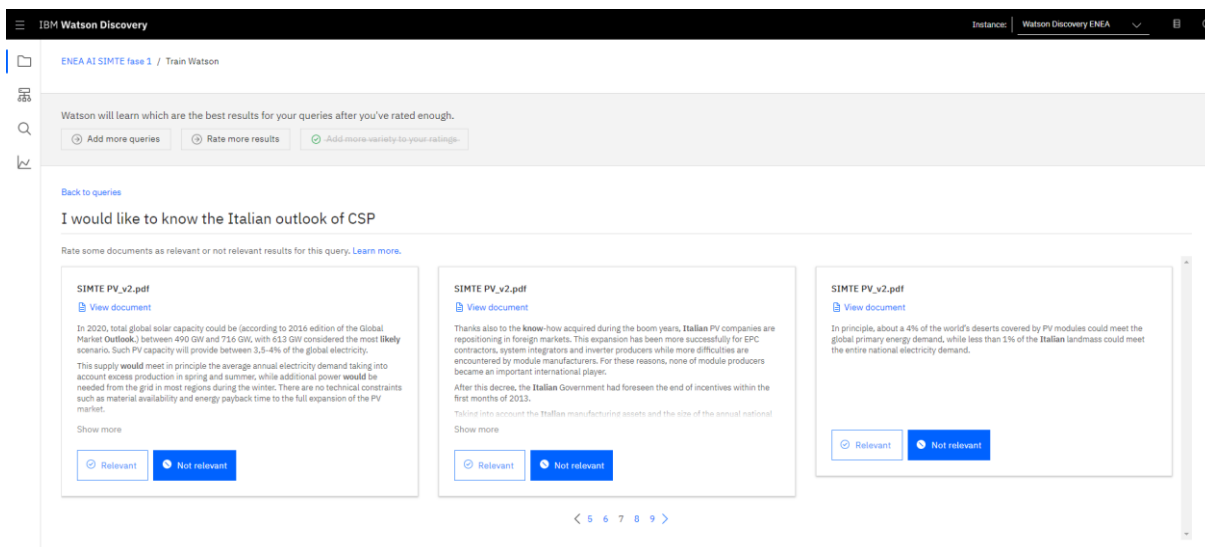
IBM Watson Discovery

Instance: Watson Discovery ENEA

ENEA AI SIMTE fase 1 / Train Watson

Watson will learn which are the best results for your queries after you've rated enough.

Add more queries

Rate more results

Add more variety to your ratings

Back to queries

I would like to know the Italian outlook of CSP

Rate some documents as relevant or not relevant results for this query. Learn more.

SIMTE PV_v2.pdf

View document

In 2020, total global solar capacity could be (according to 2016 edition of the Global Market Outlook,) between 490 GW and 716 GW, with 613 GW considered the most likely scenario. Such PV capacity will provide between 3,5-4% of the global electricity.

This supply would meet in principle the average annual electricity demand taking into account excess production in spring and summer, while additional power would be needed from the grid in most regions during the winter. There are no technical constraints such as material availability and energy payback time to the full expansion of the PV market.

Show more

Relevant

Not relevant

SIMTE PV_v2.pdf

View document

Thanks also to the know-how acquired during the boom years, Italian PV companies are repositioning in foreign markets. This expansion has been more successfully for EPC contractors, system integrators and inverter producers while more difficulties are encountered by module manufacturers. For these reasons, none of module producers became an important international player.

After this decree, the Italian Government had foreseen the end of incentives within the first months of 2013.

Taking into account the Italian manufacturing assets and the size of the annual national

Show more

Relevant

Not relevant

SIMTE PV_v2.pdf

View document

In principle, about a 4% of the world's deserts covered by PV modules could meet the global primary energy demand, while less than 1% of the Italian landmass could meet the entire national electricity demand.

Relevant

Not relevant

5 6 7 8 9